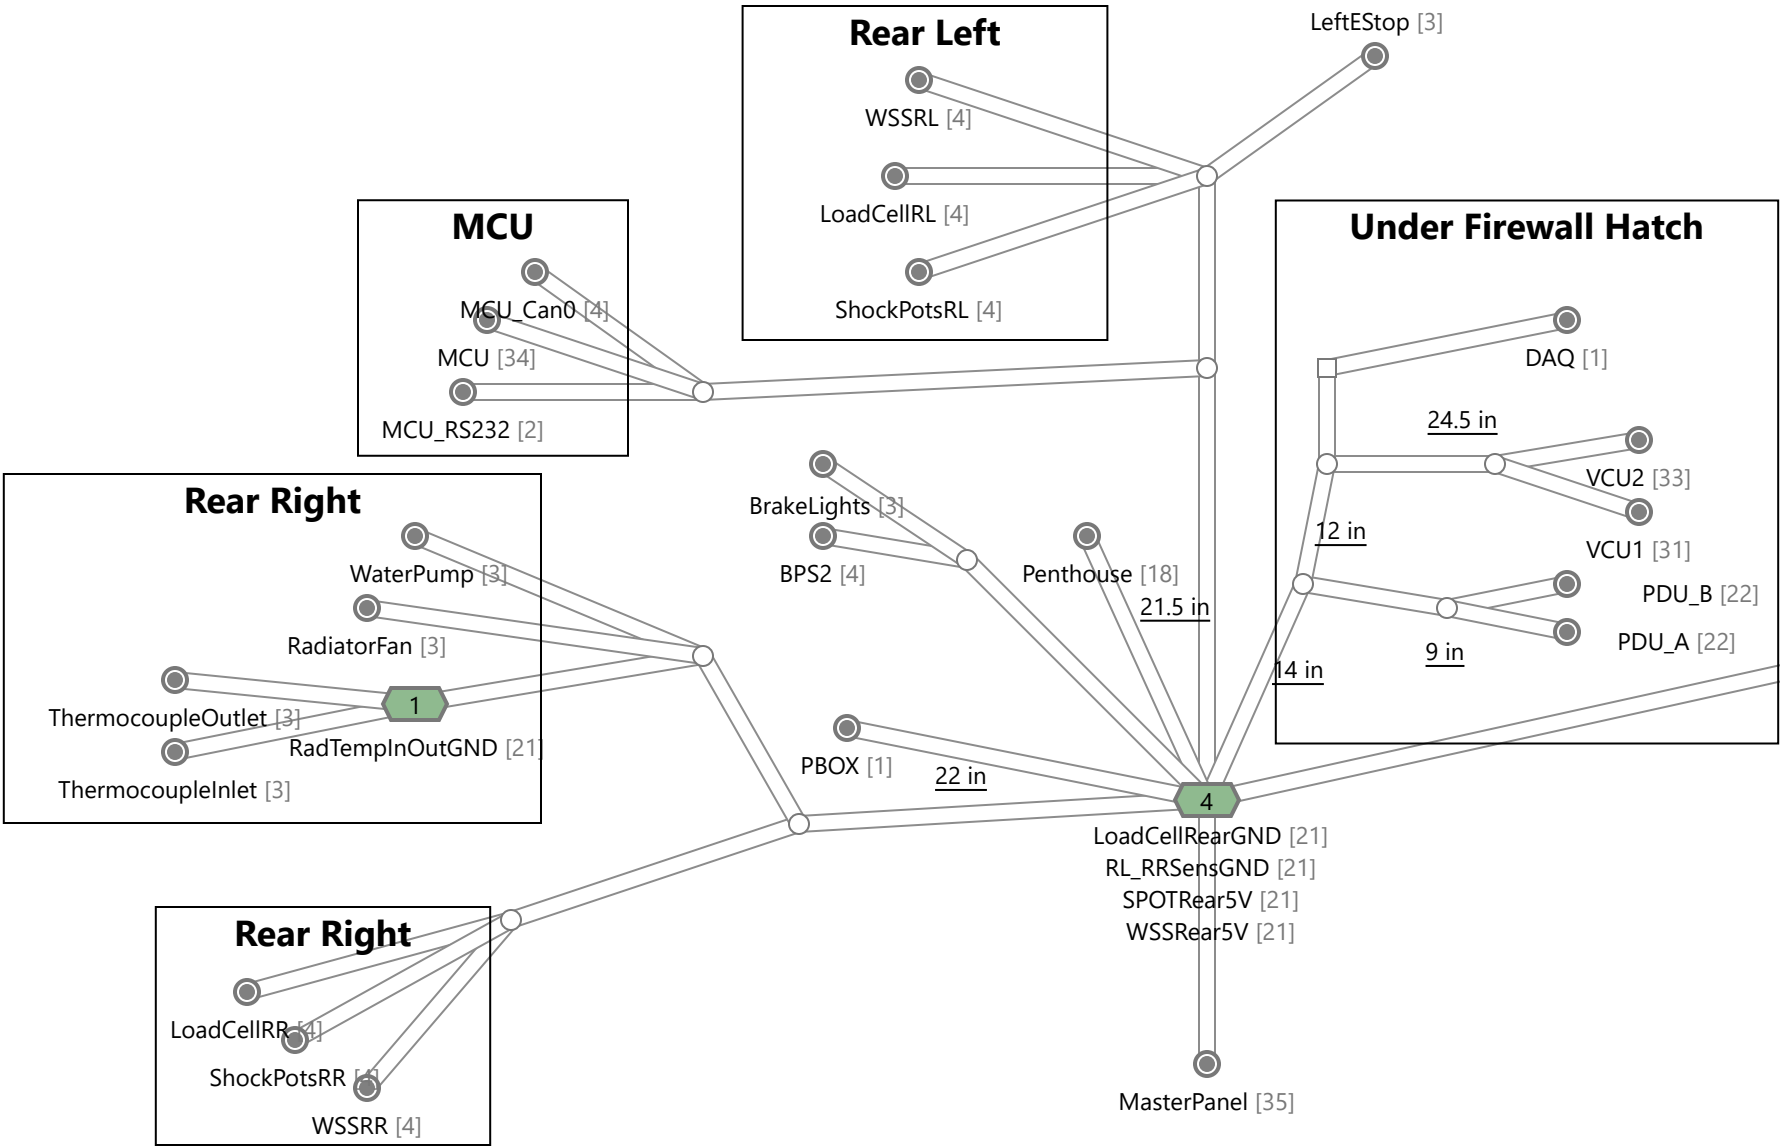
Rear Left

LeftEStop [3]

WSSRL [4]

LoadCellRL [4]

ShockPotsRL [4]

MCU

MCU_Can0 [4]

MCU [34]

MCU_RS232 [2]

Under Firewall Hatch

DAQ [1]

24.5 in

VCU2 [33]

VCU1 [31]

12 in

PDU_B [22]

PDU_A [22]

9 in

14 in

Rear Right

WaterPump [3]

RadiatorFan [3]

ThermocoupleOutlet [3]

1

RadTempInOutGND [21]

ThermocoupleInlet [3]

BrakeLights [3]

BPS2 [4]

Penthouse [18]

21.5 in

PBOX [1]

22 in

4

LoadCellRearGND [21]

RL_RRSensGND [21]

SPOTRear5V [21]

WSSRear5V [21]

Rear Right

LoadCellRR [4]

ShockPotsRR [4]

WSSRR [4]

MasterPanel [35]